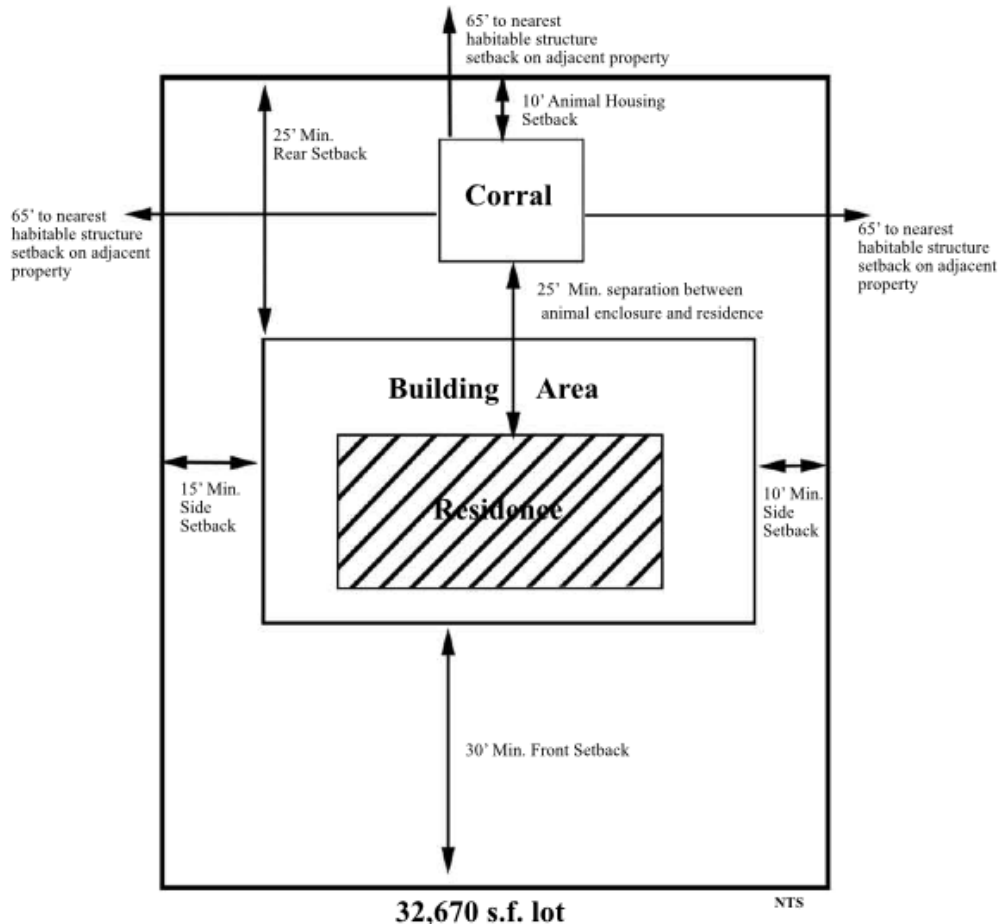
65' to nearest habitable structure setback on adjacent property

10' Animal Housing Setback

25' Min. Rear Setback

Corral

65' to nearest habitable structure setback on adjacent property

65' to nearest habitable structure setback on adjacent property

25' Min. separation between animal enclosure and residence

Building Area

15' Min. Side Setback

Residence

10' Min. Side Setback

30' Min. Front Setback

32,670 s.f. lot

NTS